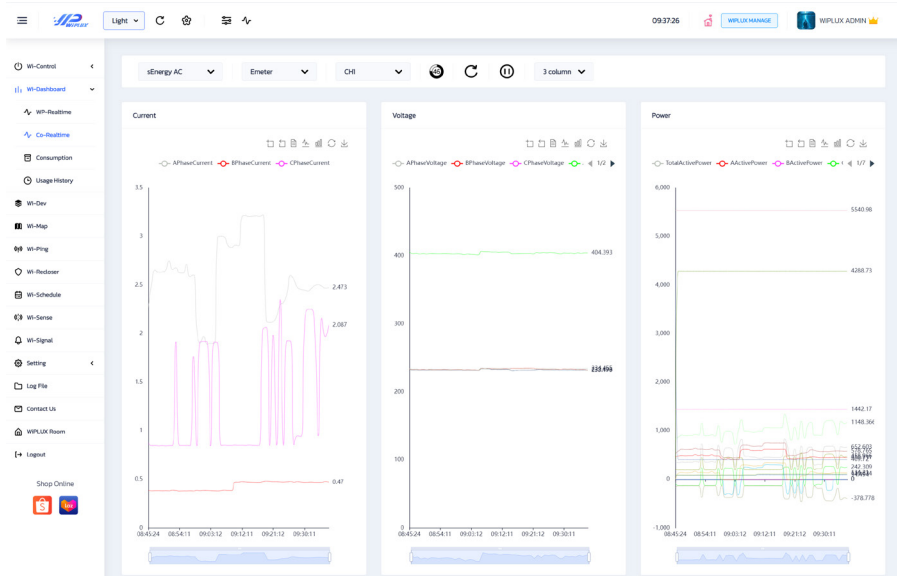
Light

09:37:26

WIPLUX MANAGE

WIPLUX ADMIN

Wi-Control

Wi-Dashboard

WP-Realtime

Co-Realtime

Consumption

Usage History

Wi-Dev

Wi-Map

Wi-Ping

Wi-Recloser

Wi-Schedule

Wi-Sense

Wi-Signal

Setting

Log File

Contact Us

WIPLUX Room

Logout

Shop Online

sEnergy AC

Emeter

CH1

3 column

Current

APhaseCurrent BPhaseCurrent CPhaseCurrent

3.5
3
2.5
2
1.5
1
0.5
0

2.473
2.087
0.47

08:45:24 08:54:11 09:03:12 09:12:11 09:21:12 09:30:11

Voltage

APhaseVoltage BPhaseVoltage CPhaseVoltage 1/2

500
400
300
200
100
0

404.393
233.493

08:45:24 08:54:11 09:03:12 09:12:11 09:21:12 09:30:11

Power

TotalActivePower AActivePower BActivePower 1/7

6,000
5,000
4,000
3,000
2,000
1,000
0
-1,000

5540.98
4288.73
1442.17
1148.36
652.603
242.309
0
-378.778

08:45:24 08:54:11 09:03:12 09:12:11 09:21:12 09:30:11